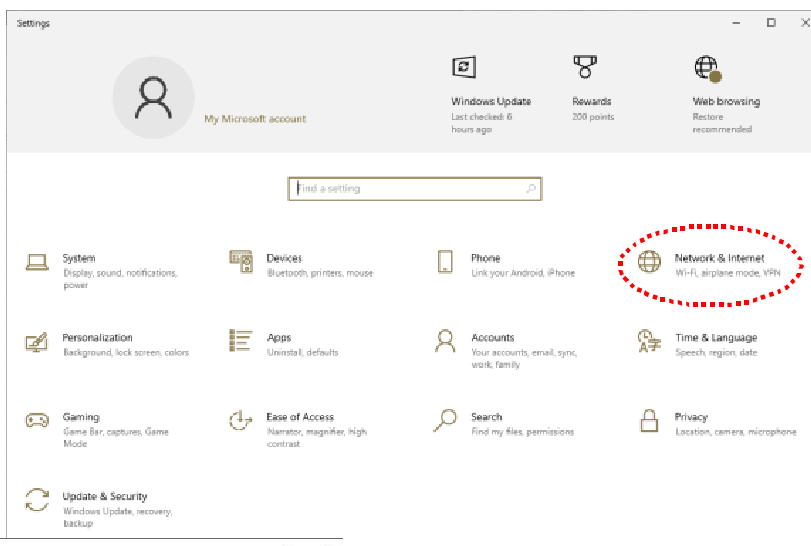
Settings

My Microsoft account

Windows Update
Last checked: 6 hours ago

Rewards
200 points

Web browsing
Restore recommended

Find a setting

System
Display, sound, notifications, power

Devices
Bluetooth, printers, mouse

Phone
Link your Android, iPhone

Network & Internet
Wi-Fi, airplane mode, VPN

Personalization
Background, lock screen, colors

Apps
Uninstall, defaults

Accounts
Your accounts, email, sync, work, family

Time & Language
Speech, region, date

Gaming
Game Bar, captures, Game Mode

Ease of Access
Narrator, magnifier, high contrast

Search
Find my files, permissions

Privacy
Location, camera, microphone

Update & Security
Windows Update, recovery, backup